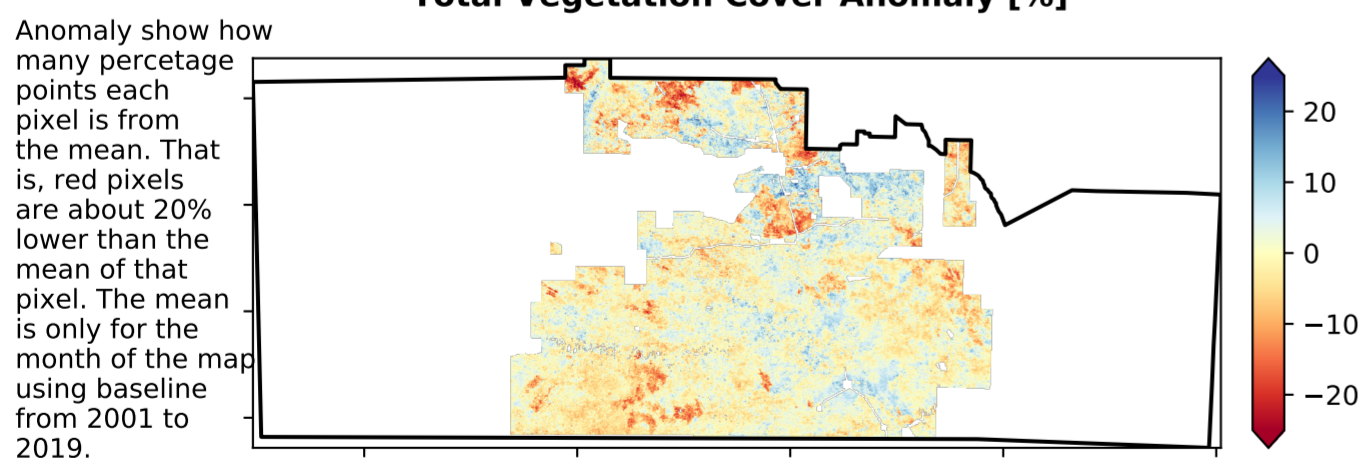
Total Vegetation Cover Anomaly [%]

Anomaly show how many percetage points each pixel is from the mean. That is, red pixels are about 20% lower than the mean of that pixel. The mean is only for the month of the map using baseline from 2001 to 2019.

20
10
0
−10
−20